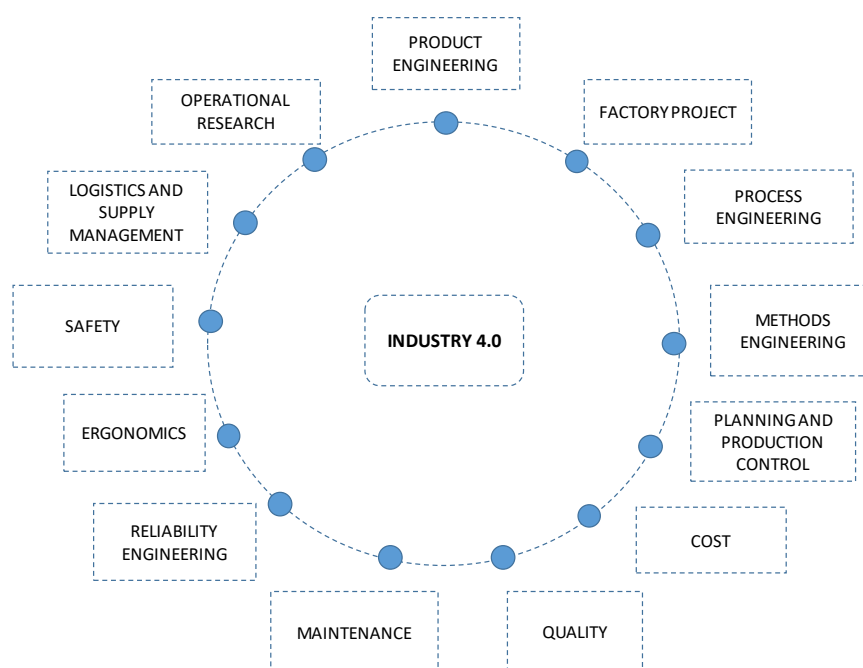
PRODUCT ENGINEERING

FACTORY PROJECT

PROCESS ENGINEERING

METHODS ENGINEERING

PLANNING AND PRODUCTION CONTROL

COST

QUALITY

MAINTENANCE

RELIABILITY ENGINEERING

ERGONOMICS

SAFETY

LOGISTICS AND SUPPLY MANAGEMENT

OPERATIONAL RESEARCH

INDUSTRY 4.0